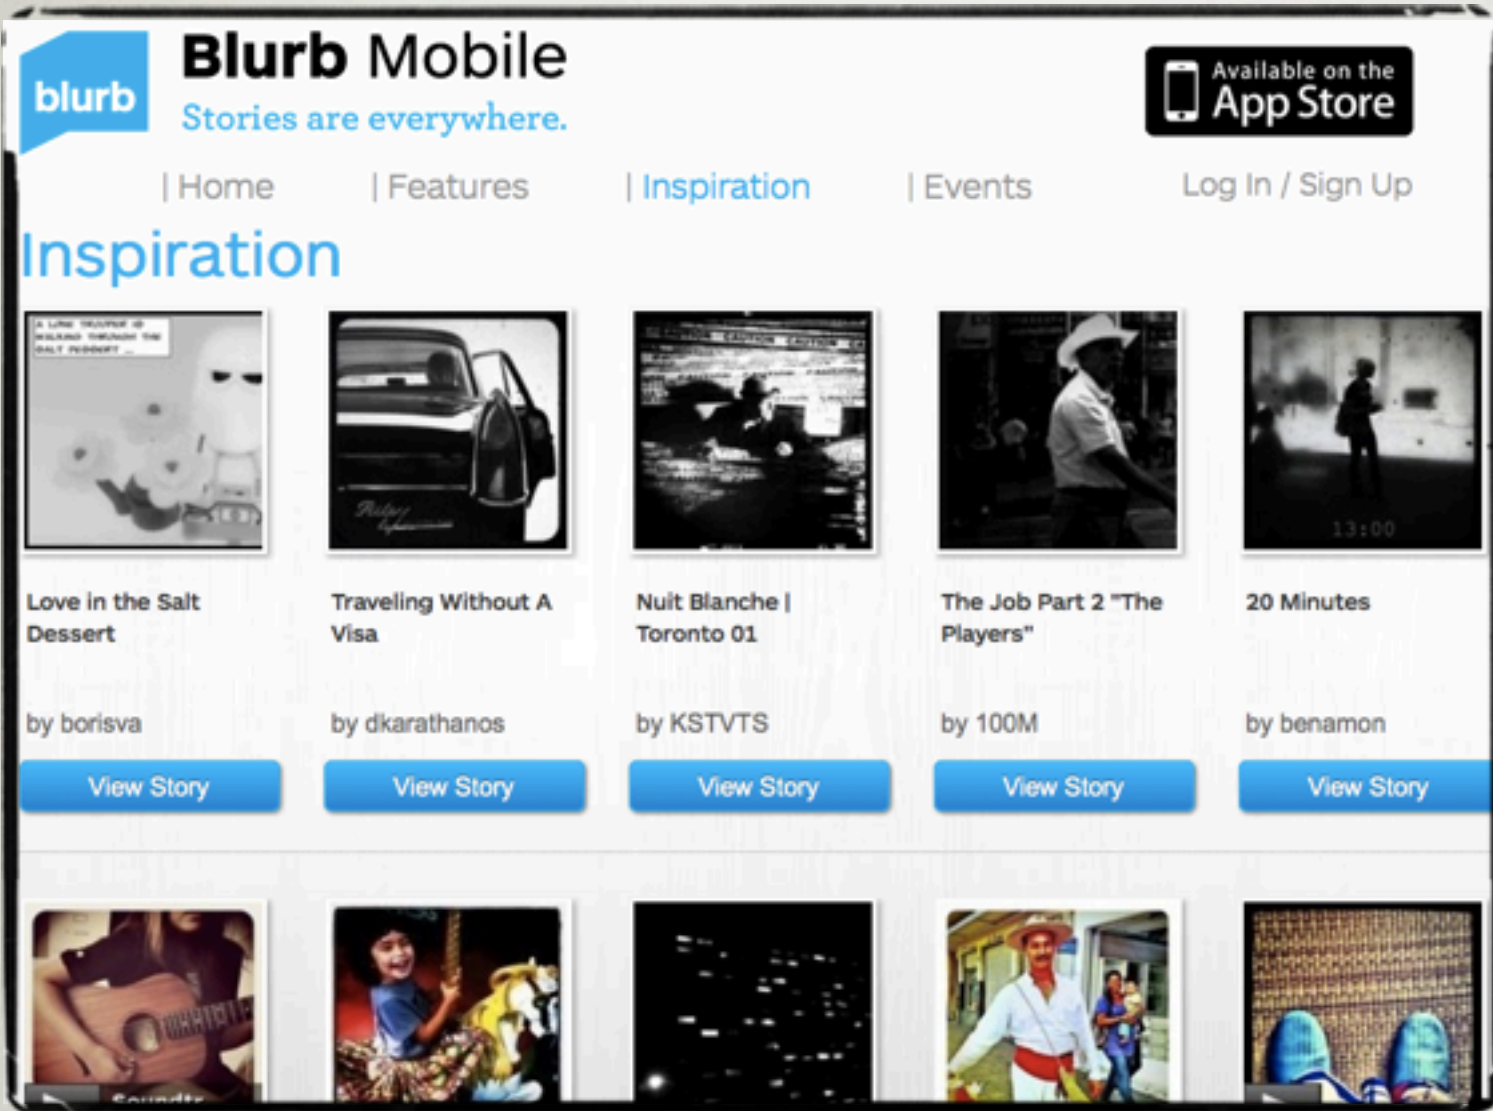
blurb

Blurb Mobile

Stories are everywhere.

Available on the App Store

| Home | Features | Inspiration | Events Log In / Sign Up

Inspiration

A LONE TROOPER IS WALKING THROUGH THE SALT DESSERT

Love in the Salt Dessert

by borisva

View Story

Traveling Without A Visa

by dkarathanos

View Story

Nuit Blanche | Toronto 01

by KSTVTS

View Story

The Job Part 2 "The Players"

by 100M

View Story

13:00

20 Minutes

by benamon

View Story

Soundtr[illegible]